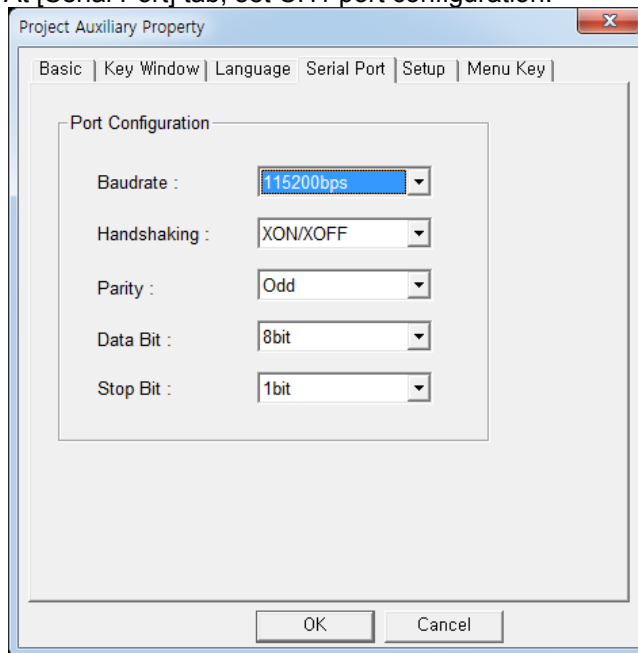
Project Auxiliary Property

Basic | Key Window | Language | Serial Port | Setup | Menu Key

Port Configuration

Baudrate : 115200bps

Handshaking : XON/XOFF

Parity : Odd

Data Bit : 8bit

Stop Bit : 1bit

OK Cancel